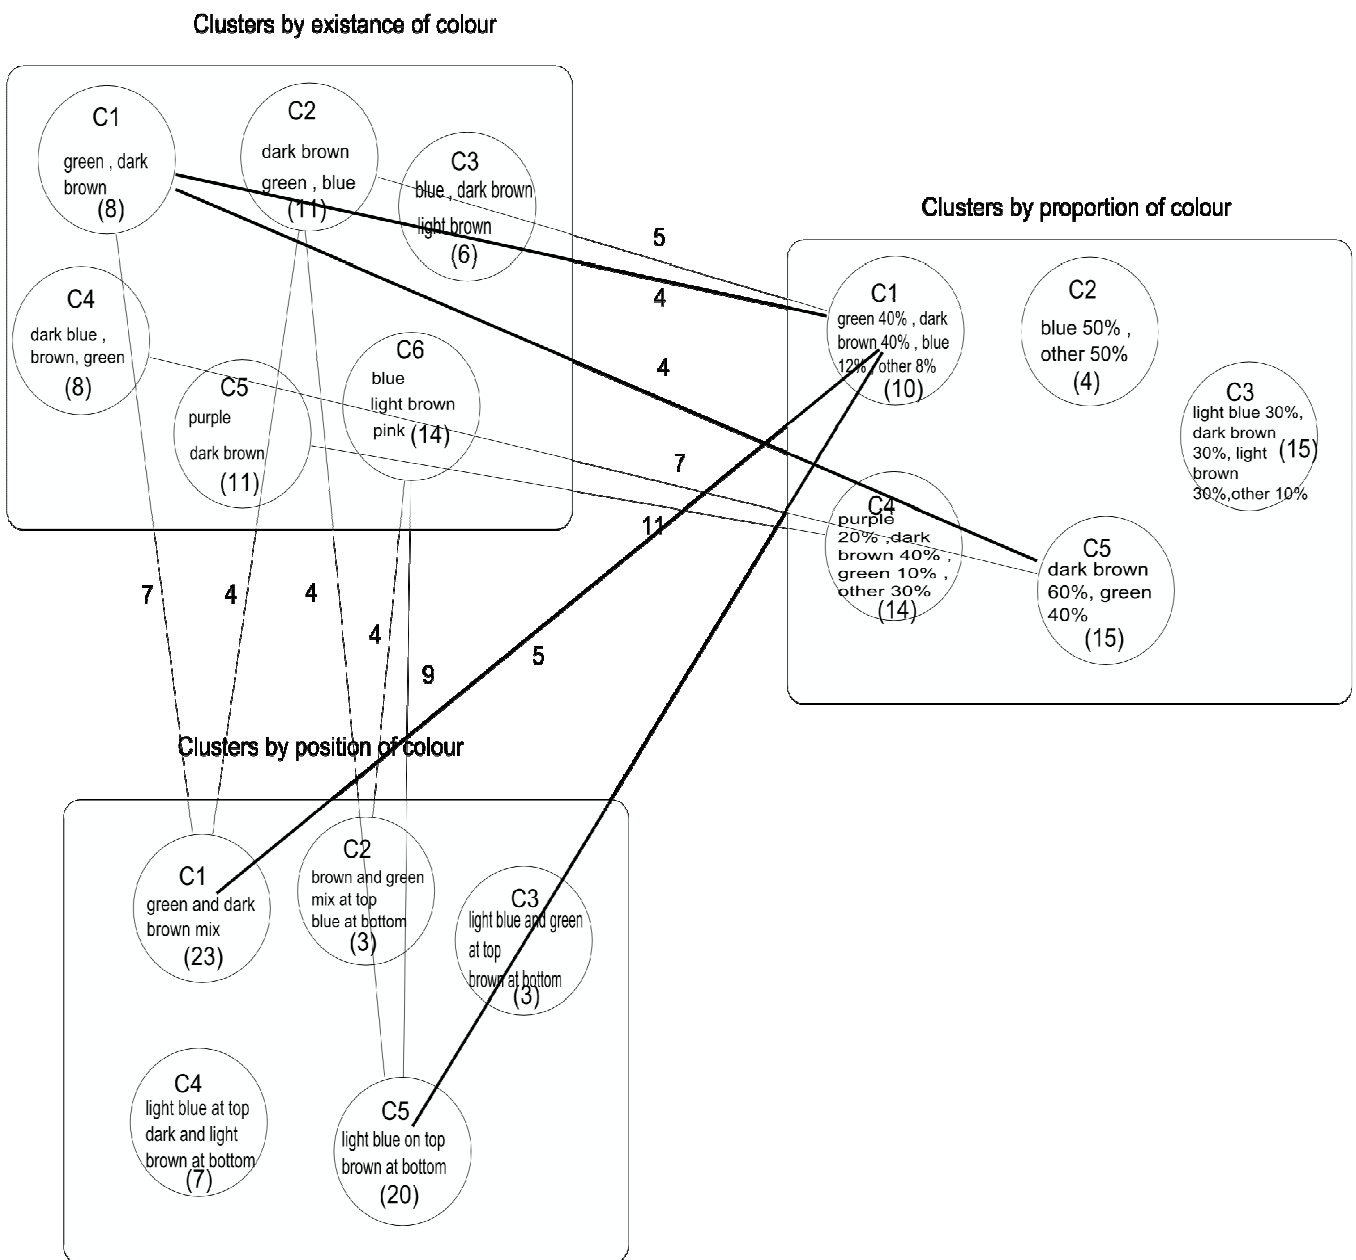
Clusters by existance of colour

C1
green , dark brown
(8)

C2
dark brown
green , blue
(11)

C3
blue , dark brown
light brown
(6)

C4
dark blue , brown, green
(8)

C5
purple
dark brown
(11)

C6
blue
light brown
pink (14)

Clusters by proportion of colour

C1
green 40% , dark brown 40% , blue 12% , other 8%
(10)

C2
blue 50% , other 50%
(4)

C3
light blue 30%, dark brown 30%, light brown 30%,other 10%
(15)

C4
purple 20% , dark brown 40% , green 10% , other 30%
(14)

C5
dark brown 60%, green 40%
(15)

5
4
4
7
11
7
4
4
4
9
5

Clusters by position of colour

C1
green and dark brown mix
(23)

C2
brown and green mix at top
blue at bottom
(3)

C3
light blue and green at top
brown at bottom
(3)

C4
light blue at top
dark and light brown at bottom
(7)

C5
light blue on top
brown at bottom
(20)